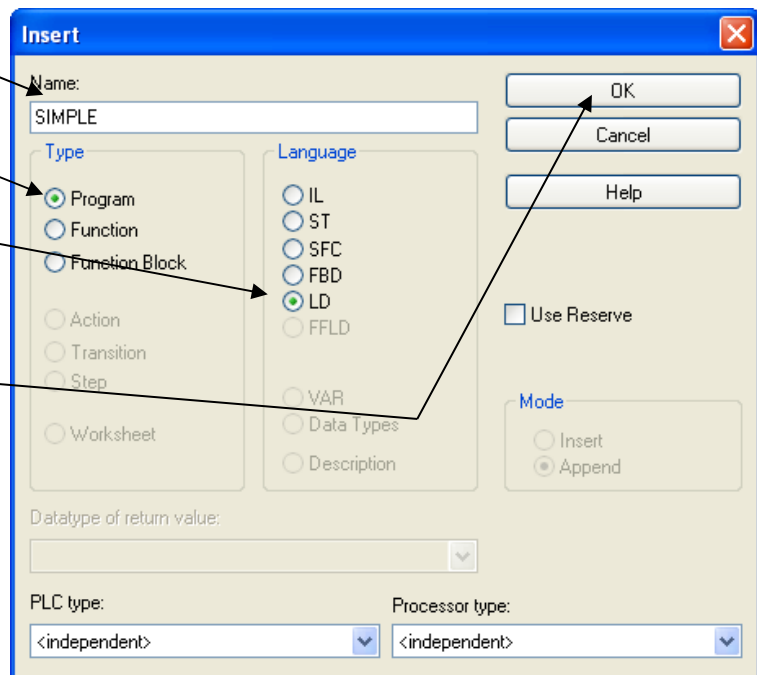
Insert

Name:
SIMPLE

Type
Program
Function
Function Block
Action
Transition
Step
Worksheet

Language
IL
ST
SFC
FBD
LD
FFLD
VAR
Data Types
Description

OK
Cancel
Help

Use Reserve

Mode
Insert
Append

Datatype of return value:

PLC type:
<independent>

Processor type:
<independent>